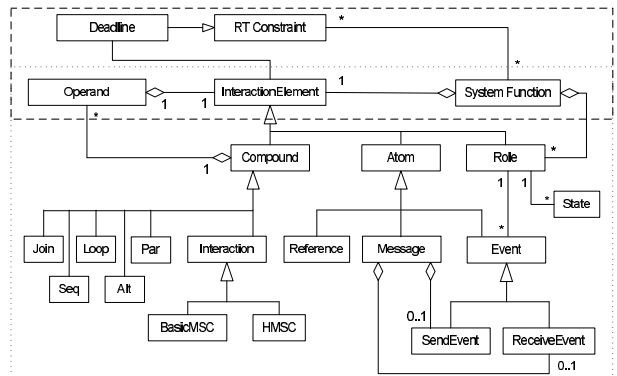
Deadline
RT Constraint
*
*
Operand
1
1
InteractionElement
1
System Function
*
1
Compound
Atom
Role
*
1
1
*
State
Join
Seq
Loop
Alt
Par
Interaction
Reference
Message
*
Event
BasicMSC
HMSC
0..1
SendEvent
ReceiveEvent
0..1